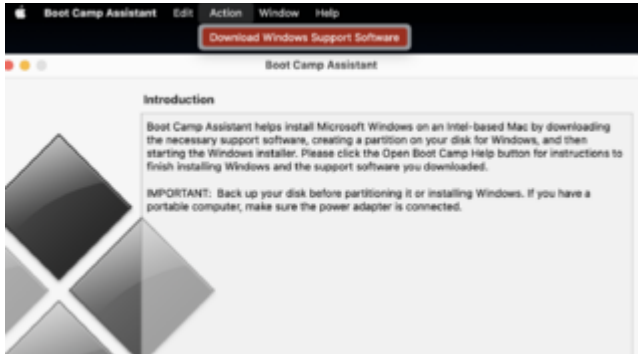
Boot Camp Assistant Edit Action Window Help

Download Windows Support Software

Boot Camp Assistant

Introduction

Boot Camp Assistant helps install Microsoft Windows on an Intel-based Mac by downloading the necessary support software, creating a partition on your disk for Windows, and then starting the Windows installer. Please click the Open Boot Camp Help button for instructions to finish installing Windows and the support software you downloaded.

IMPORTANT: Back up your disk before partitioning it or installing Windows. If you have a portable computer, make sure the power adapter is connected.